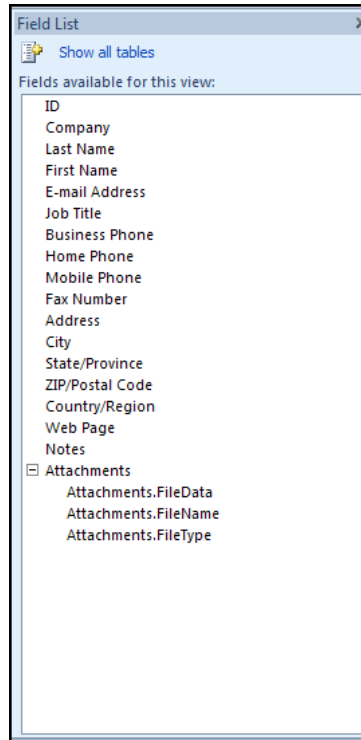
Field List
Show all tables
Fields available for this view:
ID
Company
Last Name
First Name
E-mail Address
Job Title
Business Phone
Home Phone
Mobile Phone
Fax Number
Address
City
State/Province
ZIP/Postal Code
Country/Region
Web Page
Notes
Attachments
Attachments.FileData
Attachments.FileName
Attachments.FileType